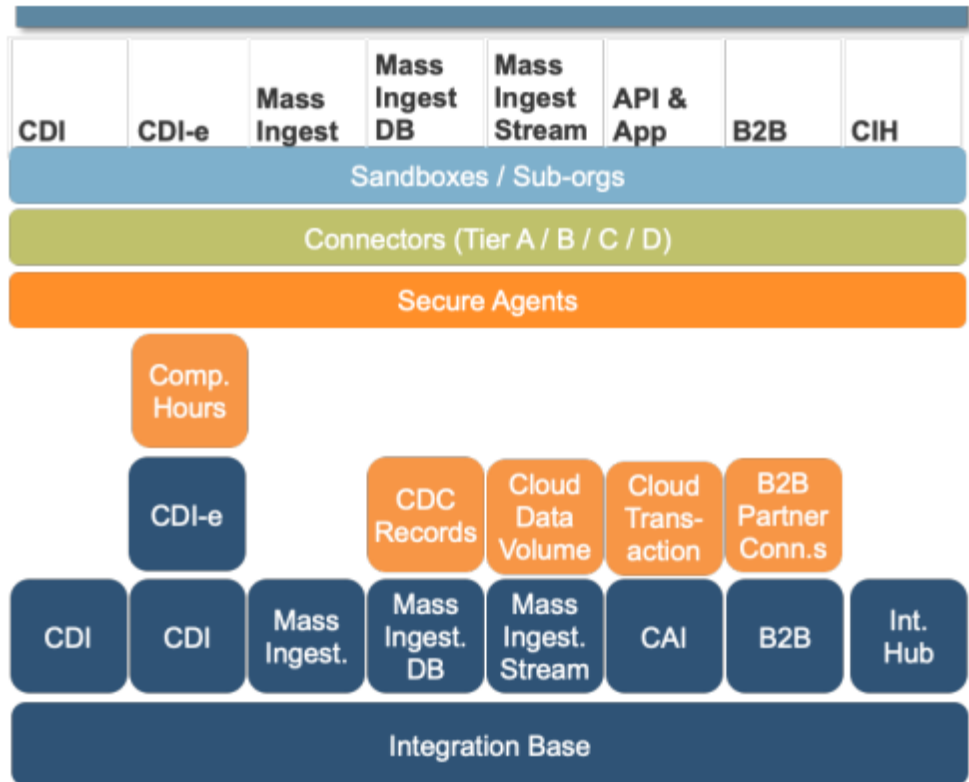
| CDI | CDI-e | Mass Ingest | Mass Ingest DB | Mass Ingest Stream | API & App | B2B | CIH |
|---|---|---|---|---|---|---|---|

Sandboxes / Sub-orgs

Connectors (Tier A / B / C / D)

Secure Agents

Comp. Hours

CDI-e

CDC Records

Cloud Data Volume

Cloud Transaction

B2B Partner Conn.s

CDI

CDI

Mass Ingest.

Mass Ingest. DB

Mass Ingest. Stream

CAI

B2B

Int. Hub

Integration Base